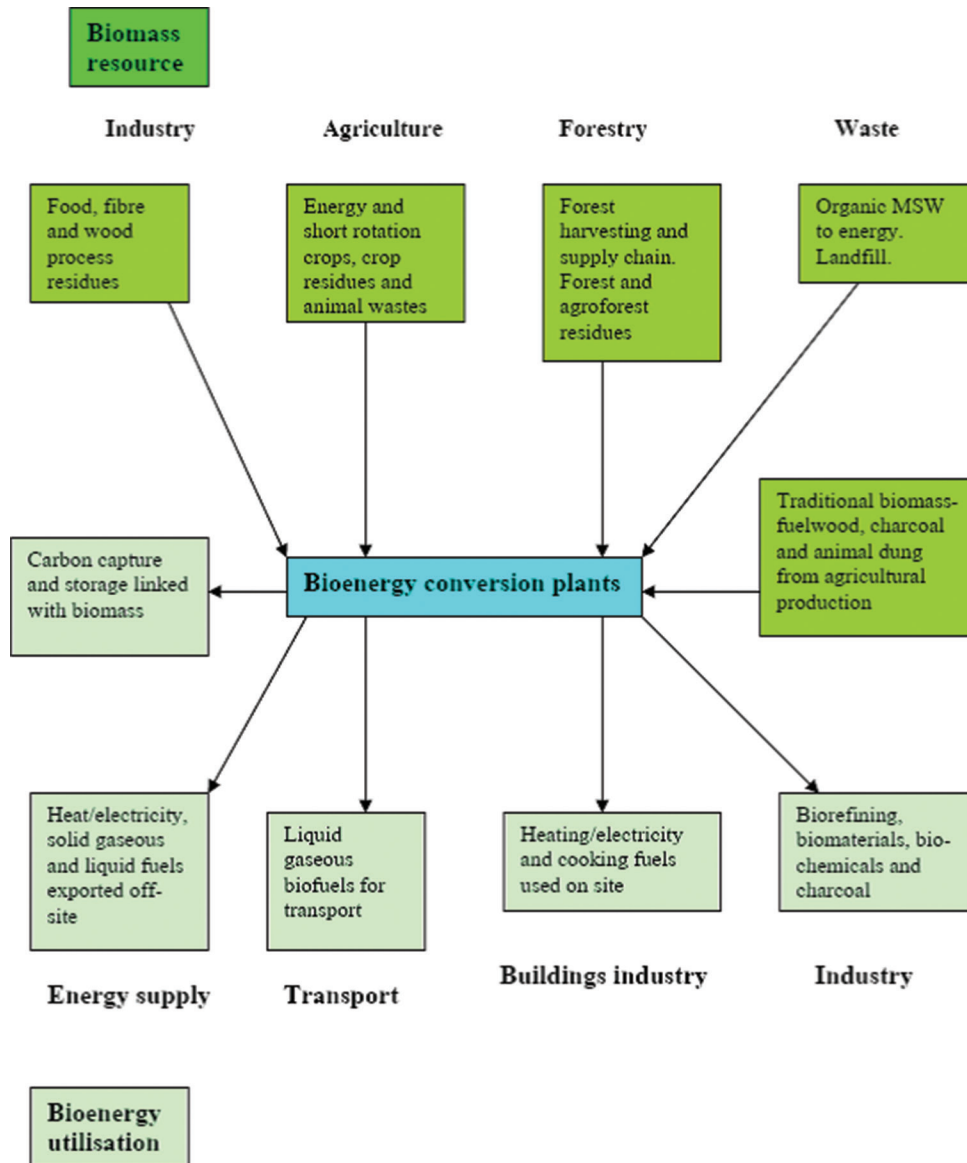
Biomass resource

Industry

Agriculture

Forestry

Waste

Food, fibre and wood process residues

Energy and short rotation crops, crop residues and animal wastes

Forest harvesting and supply chain. Forest and agroforest residues

Organic MSW to energy. Landfill.

Traditional biomass-fuelwood, charcoal and animal dung from agricultural production

Carbon capture and storage linked with biomass

Bioenergy conversion plants

Heat/electricity, solid gaseous and liquid fuels exported off-site

Liquid gaseous biofuels for transport

Heating/electricity and cooking fuels used on site

Biorefining, biomaterials, bio-chemicals and charcoal

Energy supply

Transport

Buildings industry

Industry

Bioenergy utilisation